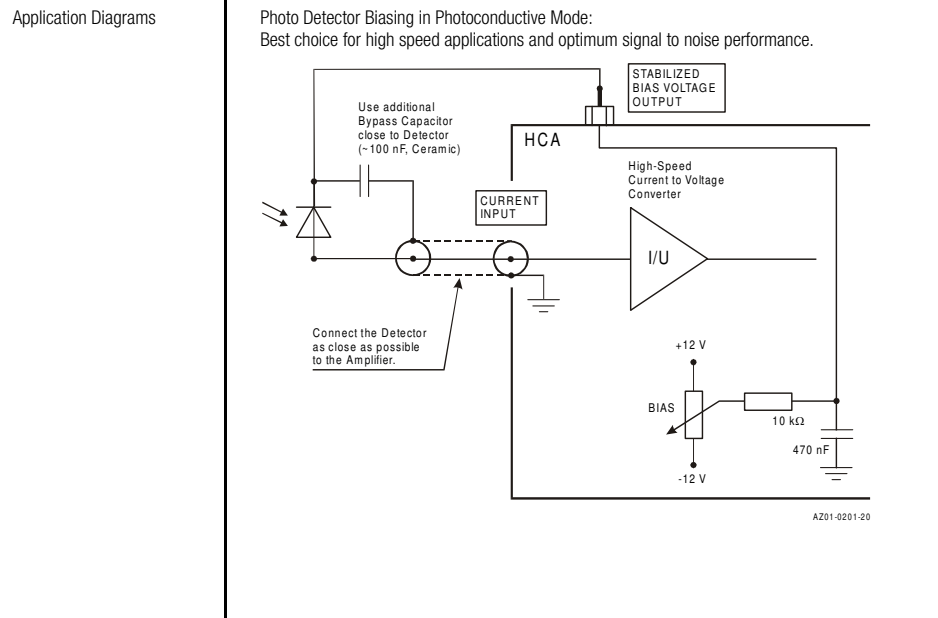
Application Diagrams

Photo Detector Biasing in Photoconductive Mode:
Best choice for high speed applications and optimum signal to noise performance.

STABILIZED BIAS VOLTAGE OUTPUT

Use additional Bypass Capacitor close to Detector (~100 nF, Ceramic)

HCA

High-Speed Current to Voltage Converter

CURRENT INPUT

I/U

Connect the Detector as close as possible to the Amplifier.

+12 V

BIAS

10 kΩ

470 nF

-12 V

AZ01-0201-20